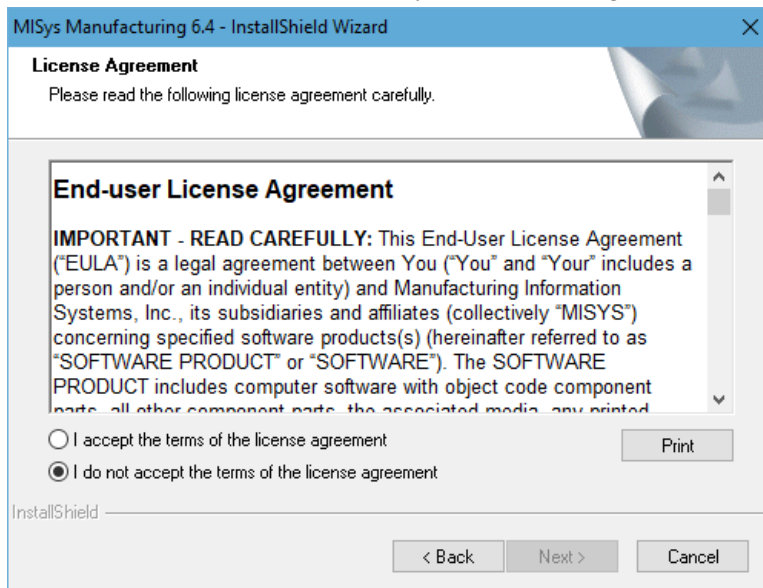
MISys Manufacturing 6.4 - InstallShield Wizard

License Agreement

Please read the following license agreement carefully.

End-user License Agreement

IMPORTANT - READ CAREFULLY: This End-User License Agreement ("EULA") is a legal agreement between You ("You" and "Your" includes a person and/or an individual entity) and Manufacturing Information Systems, Inc., its subsidiaries and affiliates (collectively "MISYS") concerning specified software products(s) (hereinafter referred to as "SOFTWARE PRODUCT" or "SOFTWARE"). The SOFTWARE PRODUCT includes computer software with object code component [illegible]

I accept the terms of the license agreement

I do not accept the terms of the license agreement

Print

InstallShield

< Back

Next >

Cancel